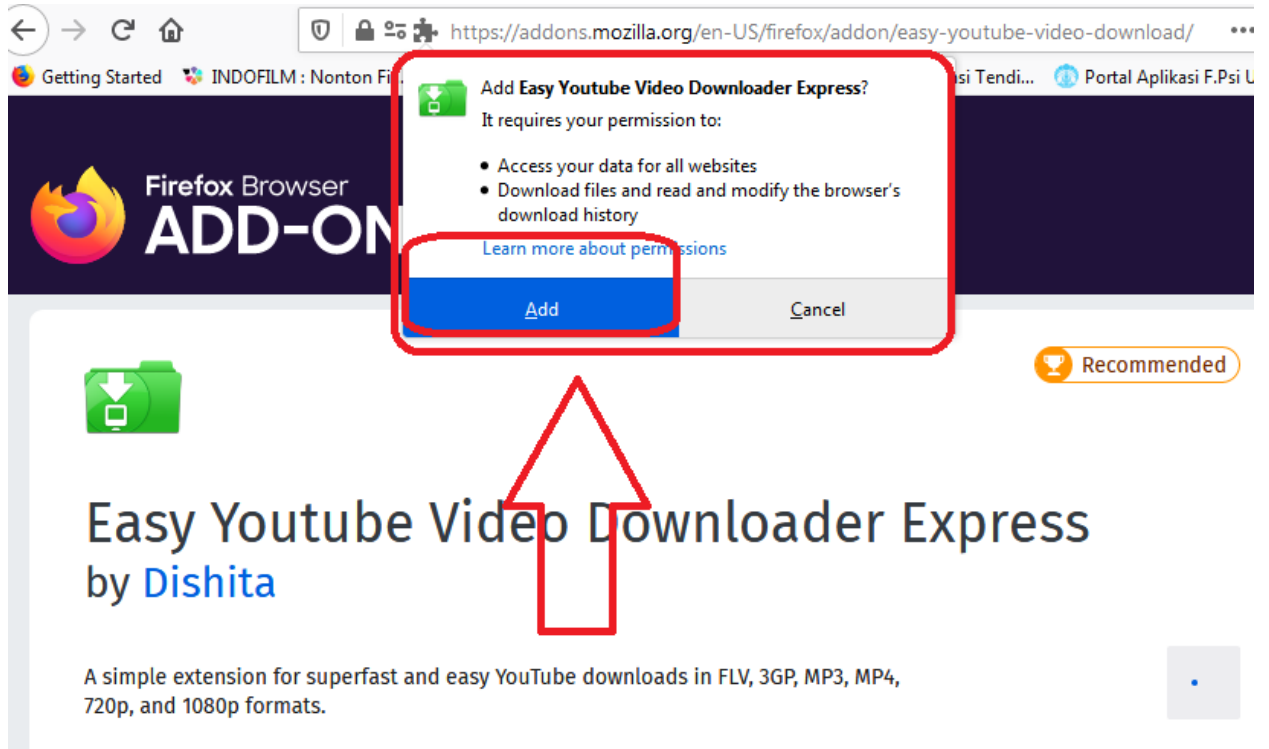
https://addons.mozilla.org/en-US/firefox/addon/easy-youtube-video-download/

Getting Started INDOFILM : Nonton Fi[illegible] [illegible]si Tendi... Portal Aplikasi F.Psi U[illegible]

Add **Easy Youtube Video Downloader Express**?
It requires your permission to:

- Access your data for all websites
- Download files and read and modify the browser's download history

Learn more about permissions

Add Cancel

Firefox Browser
ADD-ON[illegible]

Recommended

Easy Youtube Video Downloader Express
by Dishita

A simple extension for superfast and easy YouTube downloads in FLV, 3GP, MP3, MP4, 720p, and 1080p formats.